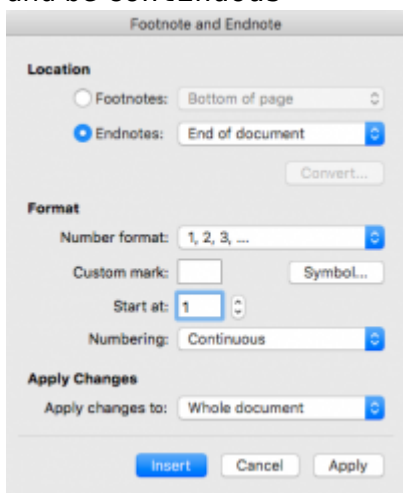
and be continuous

Footnote and Endnote

Location

Footnotes: Bottom of page

Endnotes: End of document

Convert...

Format

Number format: 1, 2, 3, ...

Custom mark: Symbol...

Start at: 1

Numbering: Continuous

Apply Changes

Apply changes to: Whole document

Insert Cancel Apply